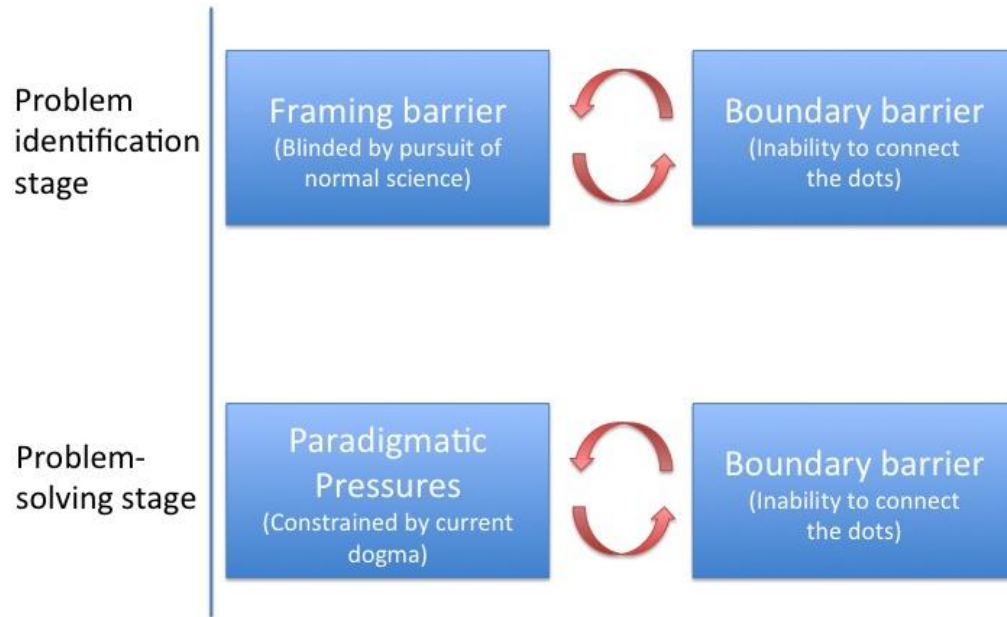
Problem identification stage

Framing barrier
(Blinded by pursuit of normal science)

Boundary barrier
(Inability to connect the dots)

Problem-solving stage

Paradigmatic Pressures
(Constrained by current dogma)

Boundary barrier
(Inability to connect the dots)